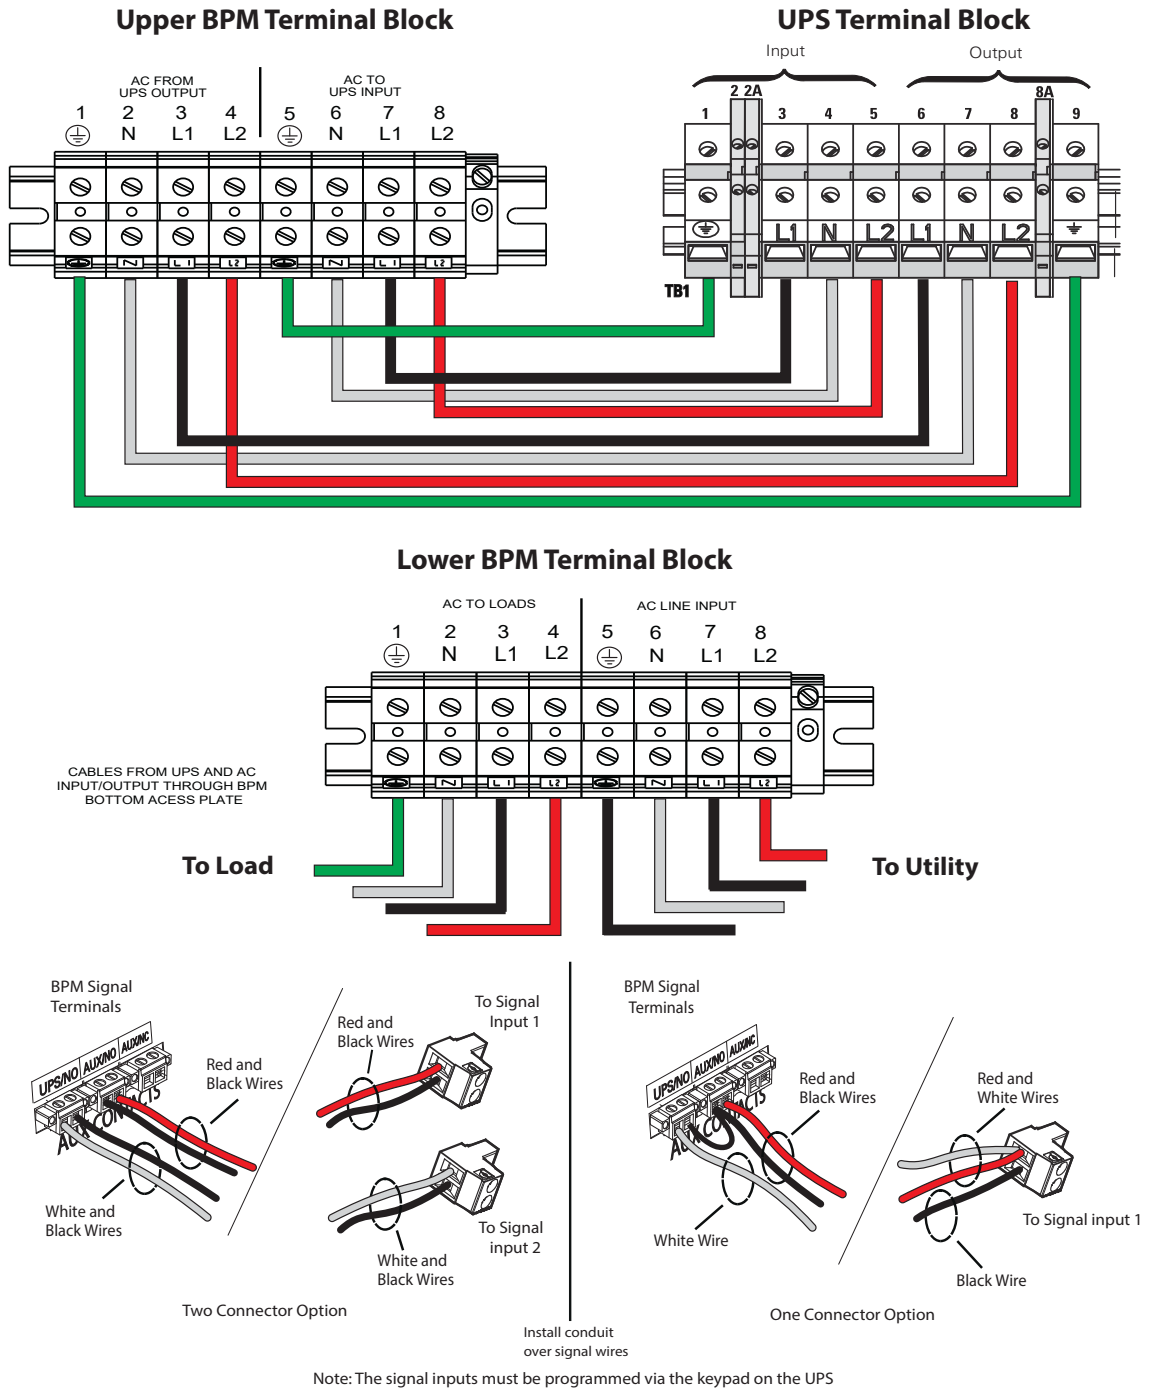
Upper BPM Terminal Block

AC FROM UPS OUTPUT

AC TO UPS INPUT

1 2 N 3 L1 4 L2 5 6 N 7 L1 8 L2

N L1 L2 N L1 L2

UPS Terminal Block

Input

Output

1 2 2A 3 4 5 6 7 8 8A 9

L1 N L2 L1 N L2

TB1

Lower BPM Terminal Block

AC TO LOADS

AC LINE INPUT

1 2 N 3 L1 4 L2 5 6 N 7 L1 8 L2

N L1 L2 N L1 L2

CABLES FROM UPS AND AC INPUT/OUTPUT THROUGH BPM BOTTOM ACESS PLATE

To Load

To Utility

BPM Signal Terminals

UPS/NO AUX/NO AUX/NC

AUX CONTACTS

Red and Black Wires

White and Black Wires

Red and Black Wires

To Signal Input 1

To Signal input 2

White and Black Wires

Two Connector Option

Install conduit over signal wires

BPM Signal Terminals

UPS/NO AUX/NO AUX/NC

AUX CONTACTS

Red and Black Wires

White Wire

Red and White Wires

To Signal input 1

Black Wire

One Connector Option

Note: The signal inputs must be programmed via the keypad on the UPS